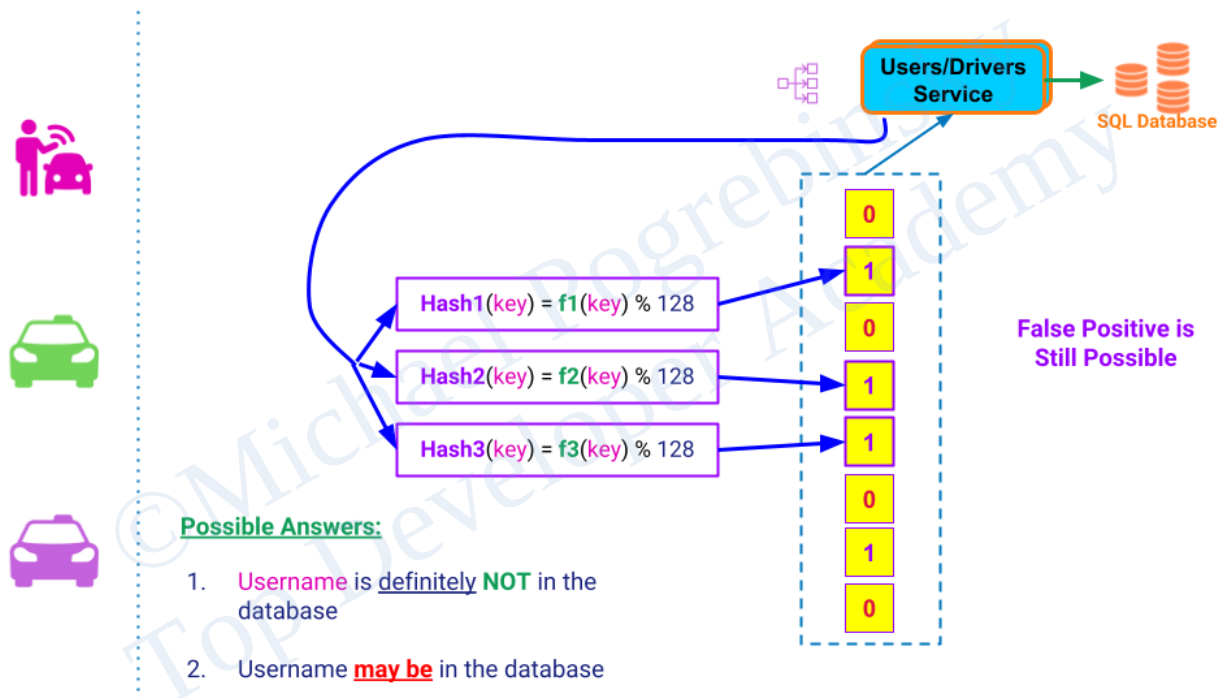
Users/Drivers Service

SQL Database

©Michael Pogrebinsky
Top Developer Academy

Hash1(key) = f1(key) % 128

Hash2(key) = f2(key) % 128

Hash3(key) = f3(key) % 128

| 0 |
|---|
| 1 |
| 0 |
| 1 |
| 1 |
| 0 |
| 1 |
| 0 |

False Positive is Still Possible

Possible Answers:

1. Username is definitely NOT in the database

2. Username may be in the database